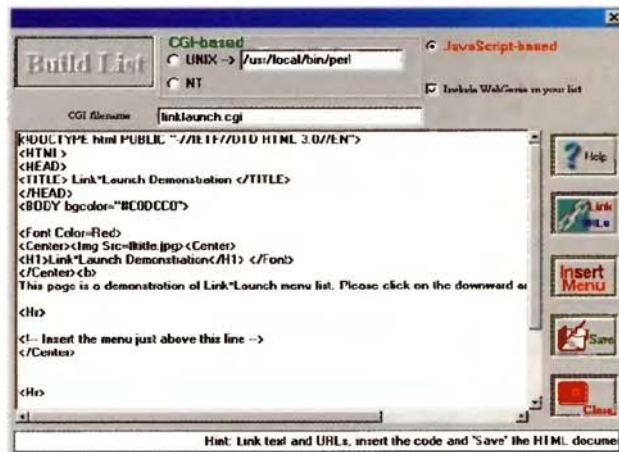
Build List

CGI-based

UNIX -> /usr/local/bin/perl

NT

JavaScript-based

Include WebGenie in your list

CGI filename

linklaunch.cgi

<!DOCTYPE html PUBLIC "-//IETF//DTD HTML 3.0//EN">
<HTML>
<HEAD>
<TITLE> Link*Launch Demonstration </TITLE>
</HEAD>
<BODY bgcolor="#C0DCC0">

<Font Color=Red>
<Center><Img Src=ltitle.jpg><Center>
<H1>Link*Launch Demonstration</H1> </Font>
</Center><b>
This page is a demonstration of Link*Launch menu list. Please click on the downward ar

<Hr>

<!-- Insert the menu just above this line -->
</Center>

<Hr>

Help

Link
URLs

Insert
Menu

Save

Close

Hint: Link text and URLs, insert the code and "Save" the HTML docume